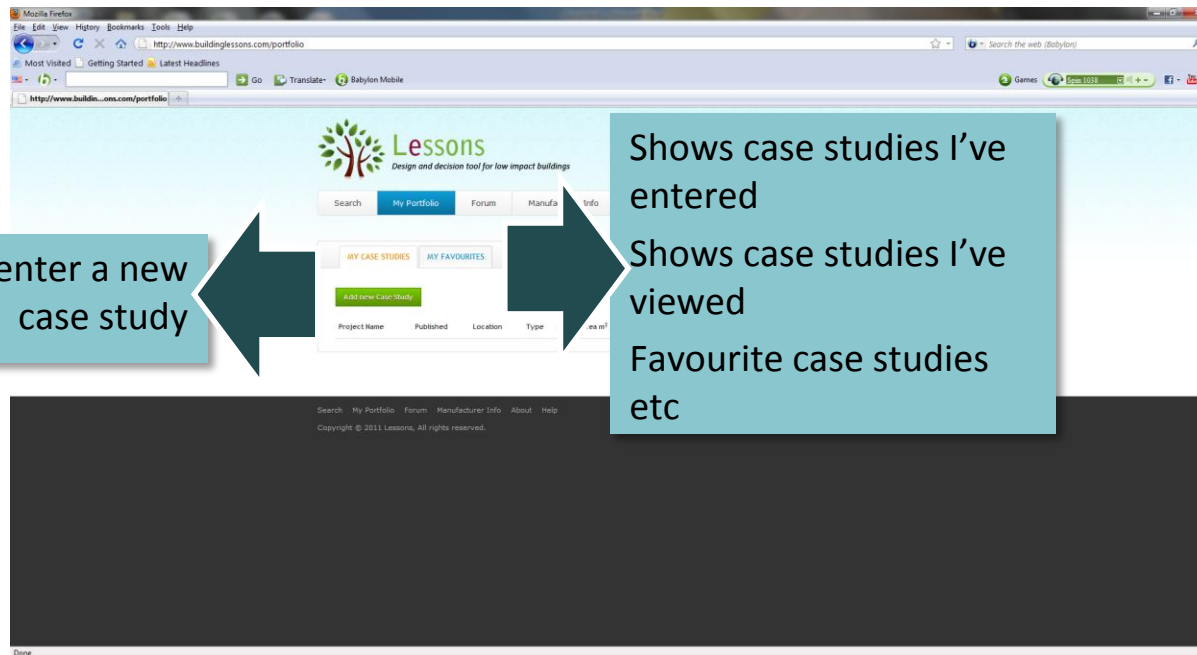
Mozilla Firefox
File Edit View History Bookmarks Tools Help
http://www.buildinglessons.com/portfolio
Search the web (Babylon)
Most Visited Getting Started Latest Headlines
Go Translate Babylon Mobile
Games Spam 1038
http://www.buildin...ons.com/portfolio +

Lessons
Design and decision tool for low impact buildings

Search My Portfolio Forum Manufa Info

MY CASE STUDIES MY FAVOURITES

Add new Case Study

Project Name Published Location Type ea m²

enter a new case study

Shows case studies I've entered

Shows case studies I've viewed

Favourite case studies etc

Search My Portfolio Forum Manufacturer Info About Help
Copyright © 2011 Lessons, All rights reserved.

Done